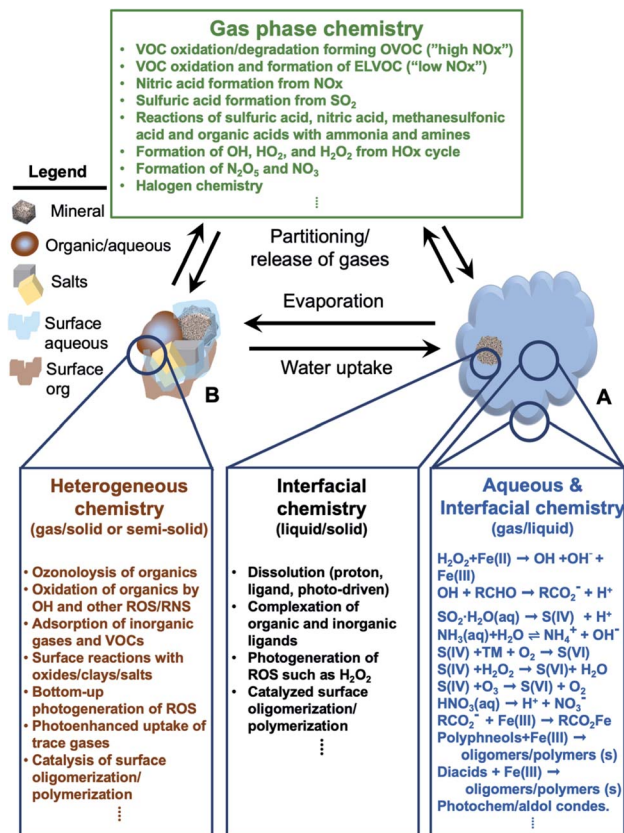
Gas phase chemistry
• VOC oxidation/degradation forming OVOC ("high NOx")
• VOC oxidation and formation of ELVOC ("low NOx")
• Nitric acid formation from NOx
• Sulfuric acid formation from $SO_2$
• Reactions of sulfuric acid, nitric acid, methanesulfonic acid and organic acids with ammonia and amines
• Formation of OH, $HO_2$, and $H_2O_2$ from HOx cycle
• Formation of $N_2O_5$ and $NO_3$
• Halogen chemistry
⋮

Legend
Mineral
Organic/aqueous
Salts
Surface aqueous
Surface org

Partitioning/ release of gases

Evaporation

Water uptake

B

A

Heterogeneous chemistry
(gas/solid or semi-solid)
• Ozonolysis of organics
• Oxidation of organics by OH and other ROS/RNS
• Adsorption of inorganic gases and VOCs
• Surface reactions with oxides/clays/salts
• Bottom-up photogeneration of ROS
• Photoenhanced uptake of trace gases
• Catalysis of surface oligomerization/ polymerization
⋮

Interfacial chemistry
(liquid/solid)
• Dissolution (proton, ligand, photo-driven)
• Complexation of organic and inorganic ligands
• Photogeneration of ROS such as $H_2O_2$
• Catalyzed surface oligomerization/ polymerization
⋮

Aqueous & Interfacial chemistry
(gas/liquid)
$H_2O_2$+Fe(II) → OH +$OH^-$ + Fe(III)
OH + RCHO → $RCO_2^-$ + $H^+$
$SO_2$·$H_2O$(aq) → S(IV) + $H^+$
$NH_3$(aq)+$H_2O$ ⇌ $NH_4^+$ + $OH^-$
S(IV) +TM + $O_2$ → S(VI)
S(IV) +$H_2O_2$ → S(VI)+ $H_2O$
S(IV) +$O_3$ → S(VI) + $O_2$
$HNO_3$(aq) → $H^+$ + $NO_3^-$
$RCO_2^-$ + Fe(III) → $RCO_2$Fe
Polyphneols+Fe(III) → oligomers/polymers (s)
Diacids + Fe(III) → oligomers/polymers (s)
Photochem/aldol condes.
⋮